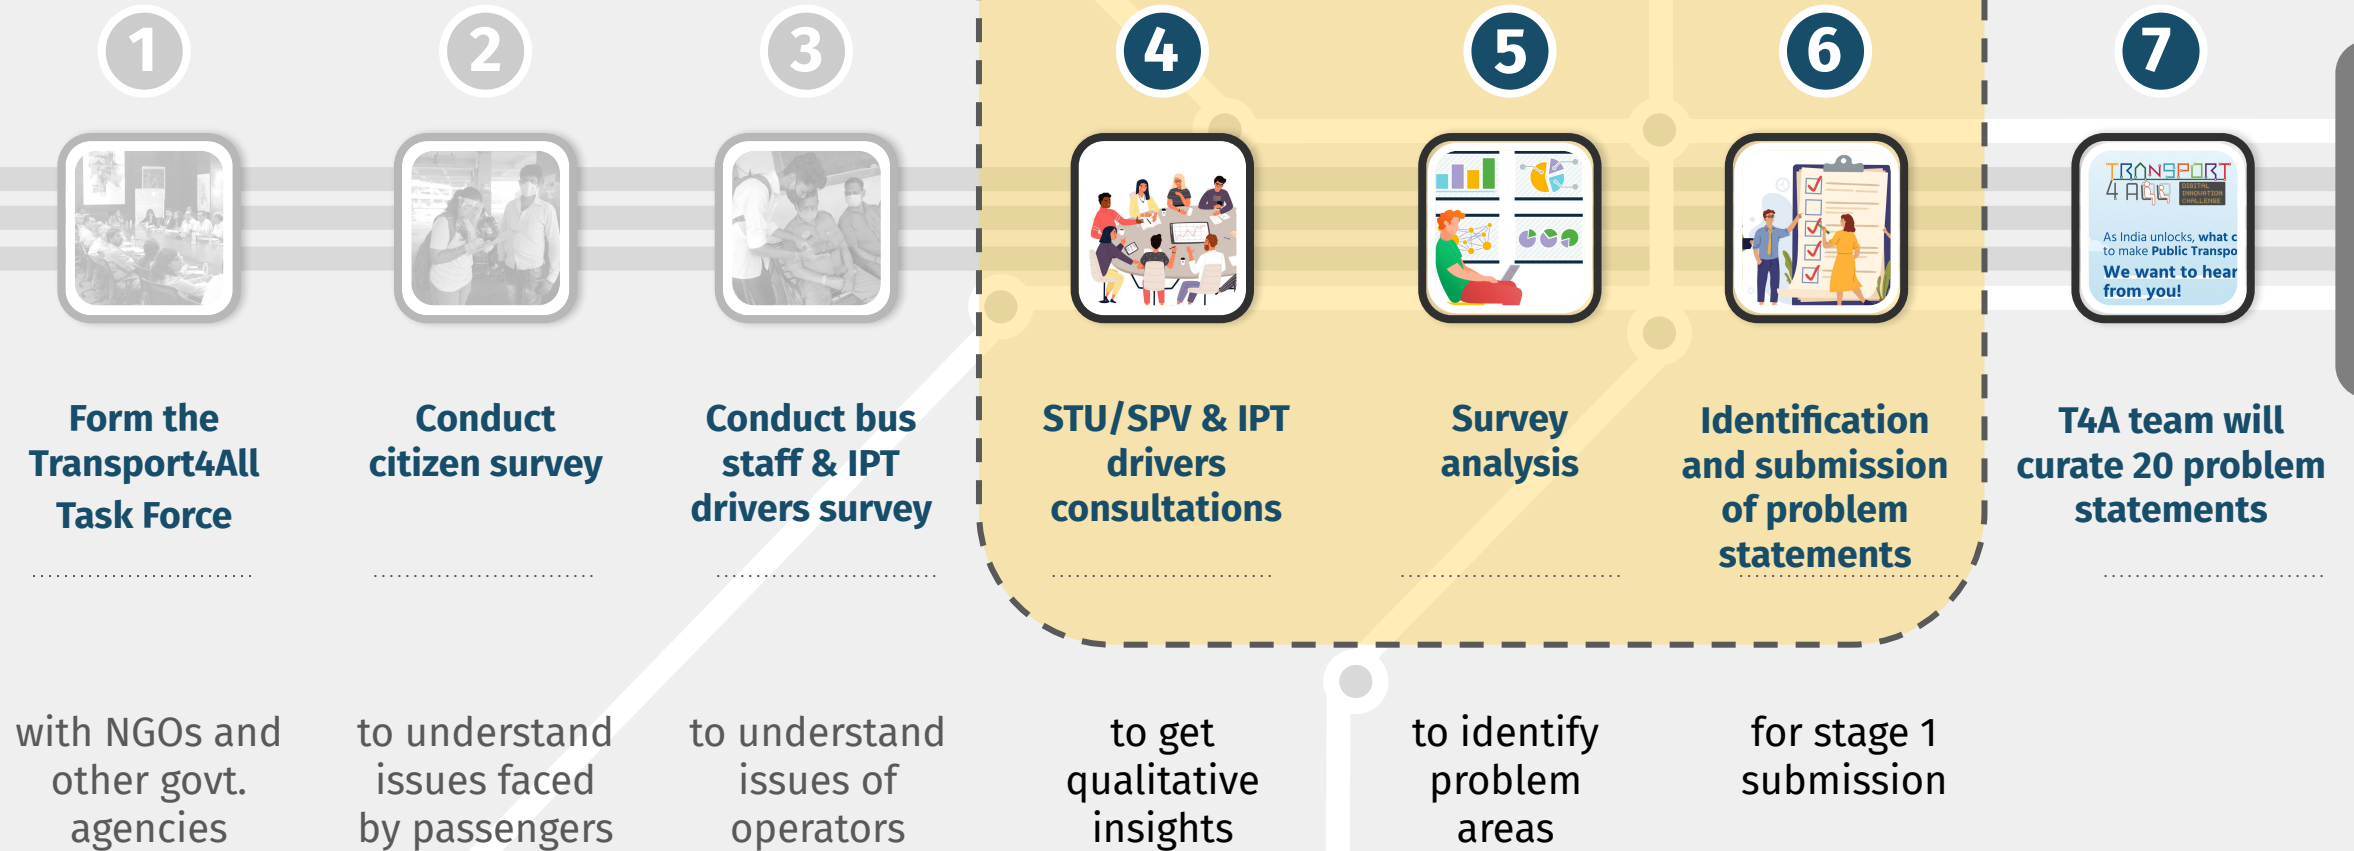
1

Form the Transport4All Task Force

with NGOs and other govt. agencies

2

Conduct citizen survey

to understand issues faced by passengers

3

Conduct bus staff & IPT drivers survey

to understand issues of operators

4

STU/SPV & IPT drivers consultations

to get qualitative insights

5

Survey analysis

to identify problem areas

6

Identification and submission of problem statements

for stage 1 submission

7

TRANSPORT 4 ALL DIGITAL INNOVATION CHALLENGE

As India unlocks, what c to make Public Transpo We want to hear from you!

T4A team will curate 20 problem statements